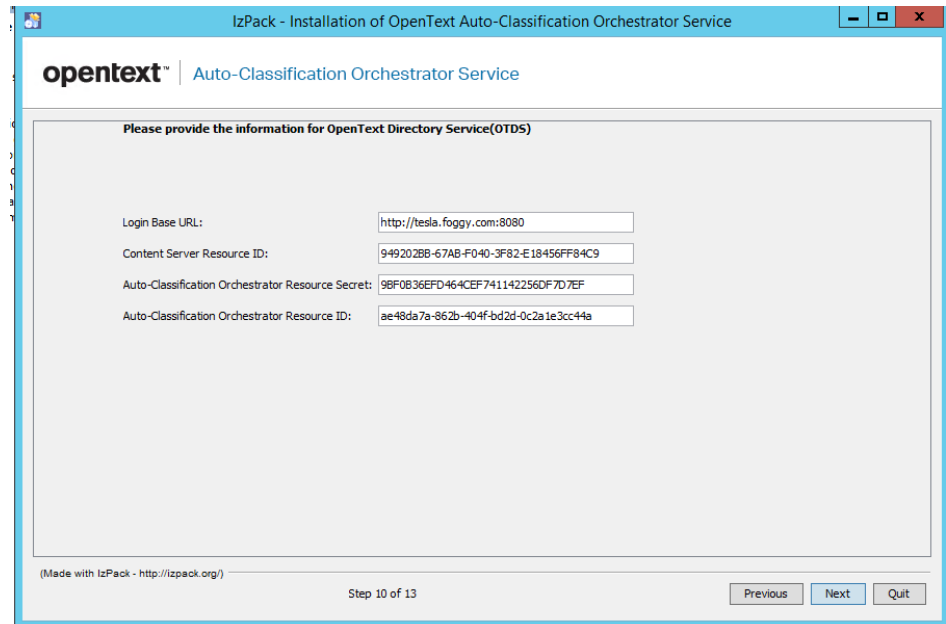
IzPack - Installation of OpenText Auto-Classification Orchestrator Service

opentext™ | Auto-Classification Orchestrator Service

Please provide the information for OpenText Directory Service(OTDS)

| | |
|---|---|
| Login Base URL: | http://tesla.foggy.com:8080 |
| Content Server Resource ID: | 949202BB-67AB-F040-3F82-E18456FF84C9 |
| Auto-Classification Orchestrator Resource Secret: | 9BF0B36EFD464CEF741142256DF7D7EF |
| Auto-Classification Orchestrator Resource ID: | ae48da7a-862b-404f-bd2d-0c2a1e3cc44a |

(Made with IzPack - http://izpack.org/)

Step 10 of 13

Previous Next Quit